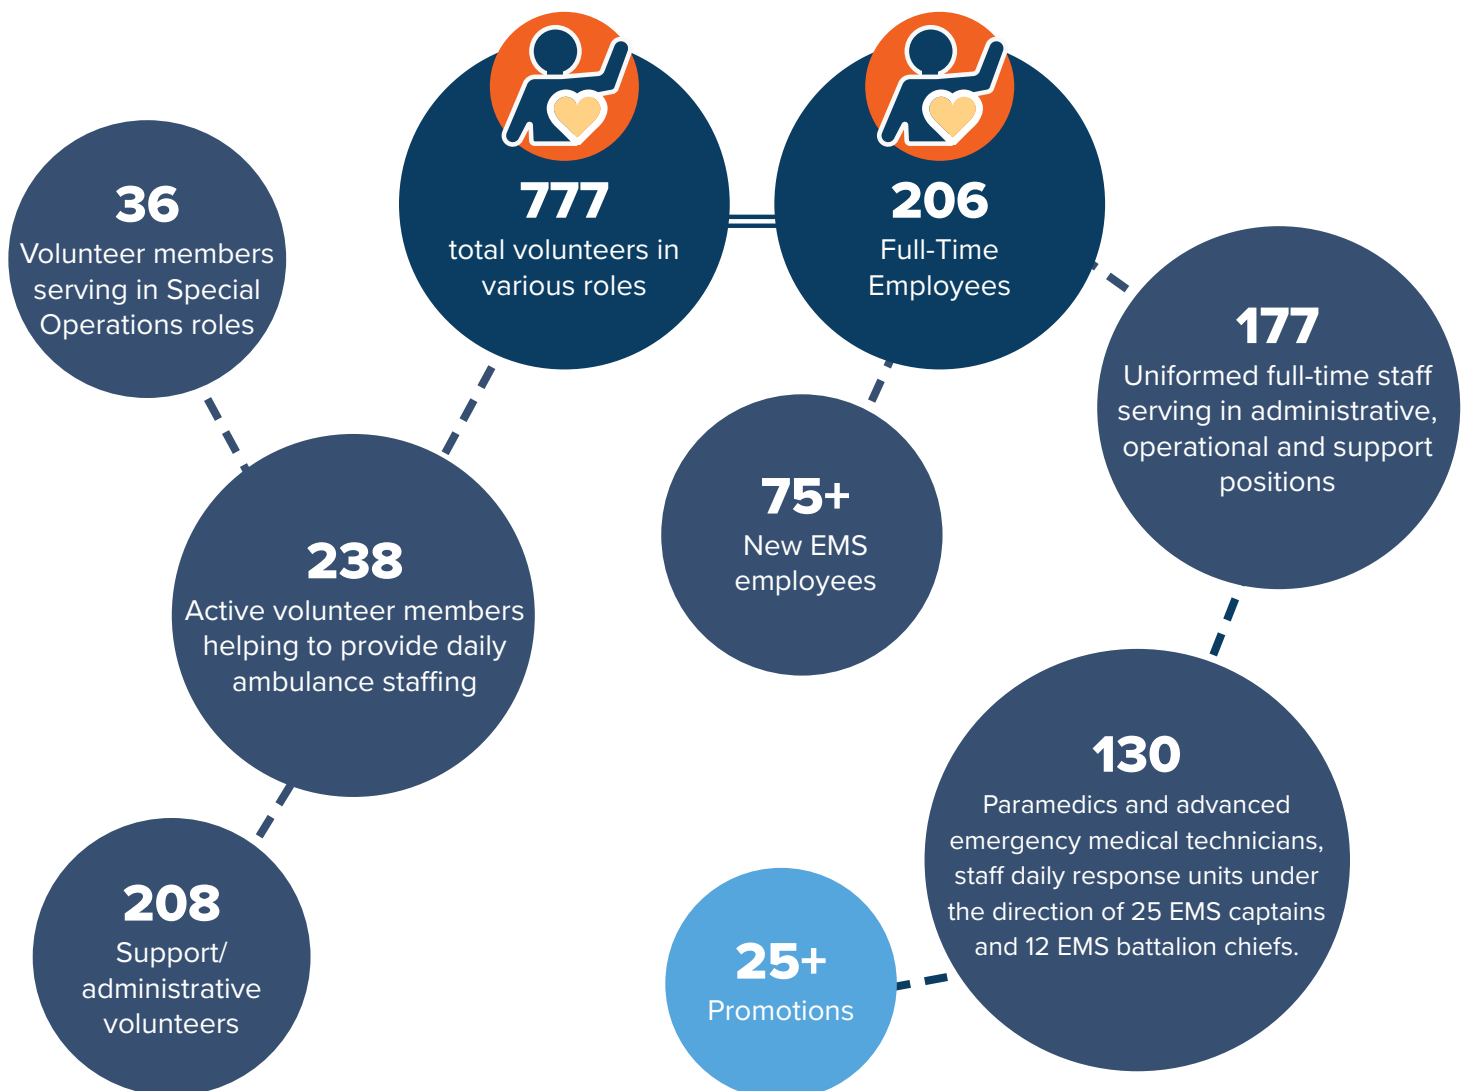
777
total volunteers in various roles

206
Full-Time Employees

36
Volunteer members serving in Special Operations roles

177
Uniformed full-time staff serving in administrative, operational and support positions

75+
New EMS employees

238
Active volunteer members helping to provide daily ambulance staffing

130
Paramedics and advanced emergency medical technicians, staff daily response units under the direction of 25 EMS captains and 12 EMS battalion chiefs.

208
Support/ administrative volunteers

25+
Promotions